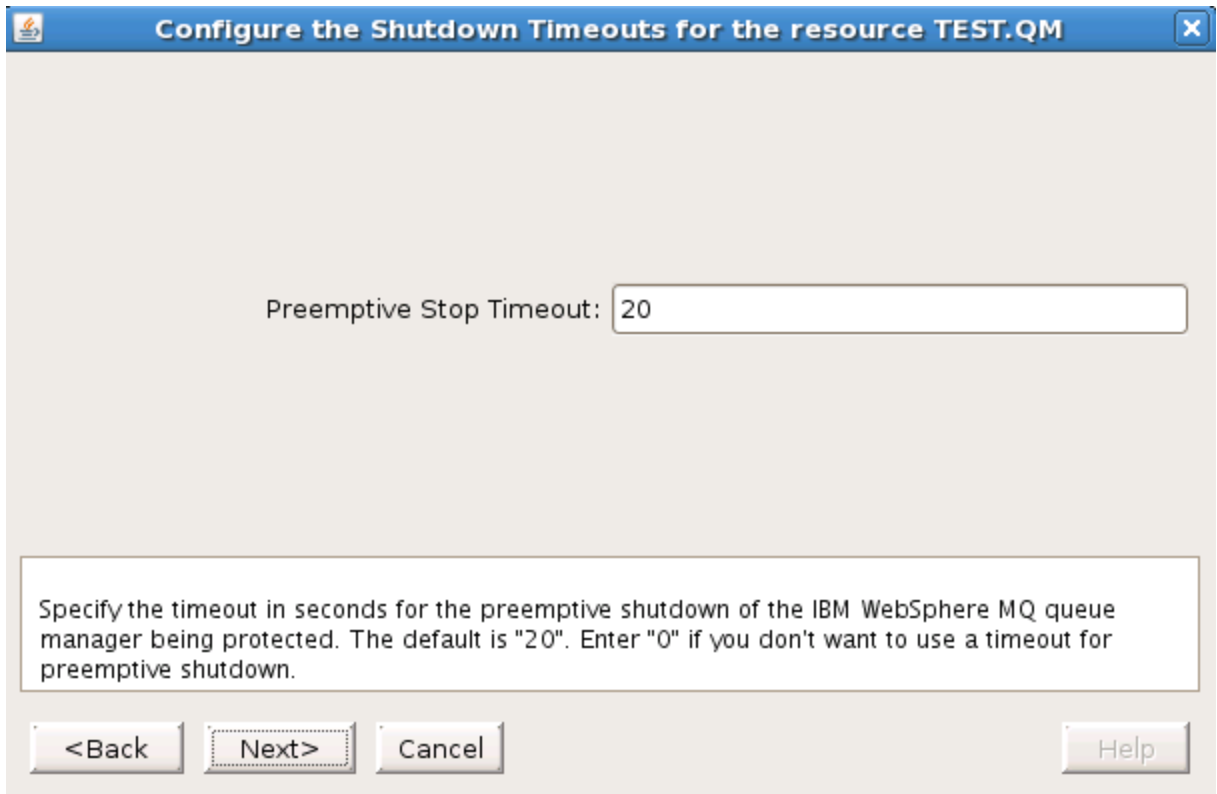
Configure the Shutdown Timeouts for the resource TEST.QM

Preemptive Stop Timeout: 20

Specify the timeout in seconds for the preemptive shutdown of the IBM WebSphere MQ queue manager being protected. The default is "20". Enter "0" if you don't want to use a timeout for preemptive shutdown.

<Back
Next>
Cancel
Help